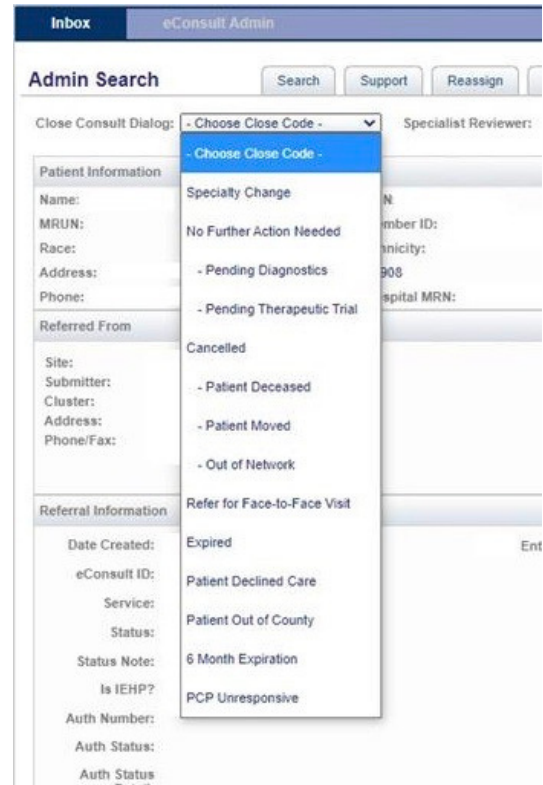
Inbox eConsult Admin

Admin Search

Search Support Reassign

Close Consult Dialog: - Choose Close Code - Specialist Reviewer:

Patient Information

Name:
MRUN:
Race:
Address:
Phone:

N
mber ID:
nicity:
908
spital MRN:

Referred From

Site:
Submitter:
Cluster:
Address:
Phone/Fax:

Referral Information

Date Created:
eConsult ID:
Service:
Status:
Status Note:
Is IEHP?
Auth Number:
Auth Status:
Auth Status

Ent

- Choose Close Code -
Specialty Change
No Further Action Needed
- Pending Diagnostics
- Pending Therapeutic Trial
Cancelled
- Patient Deceased
- Patient Moved
- Out of Network
Refer for Face-to-Face Visit
Expired
Patient Declined Care
Patient Out of County
6 Month Expiration
PCP Unresponsive